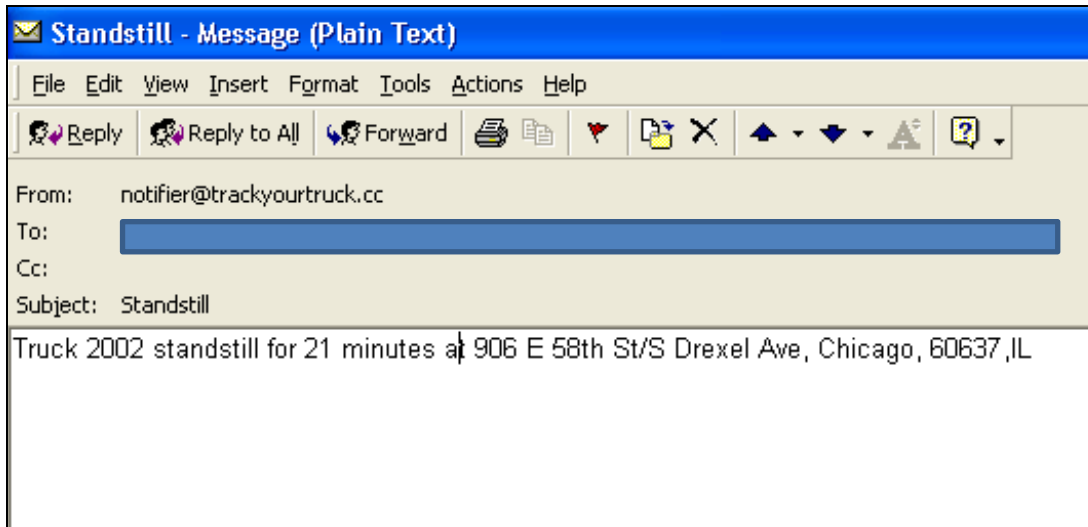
Standstill - Message (Plain Text)

File Edit View Insert Format Tools Actions Help

Reply Reply to All Forward

From: notifier@trackyourtruck.cc
To:
Cc:
Subject: Standstill

Truck 2002 standstill for 21 minutes at 906 E 58th St/S Drexel Ave, Chicago, 60637,IL